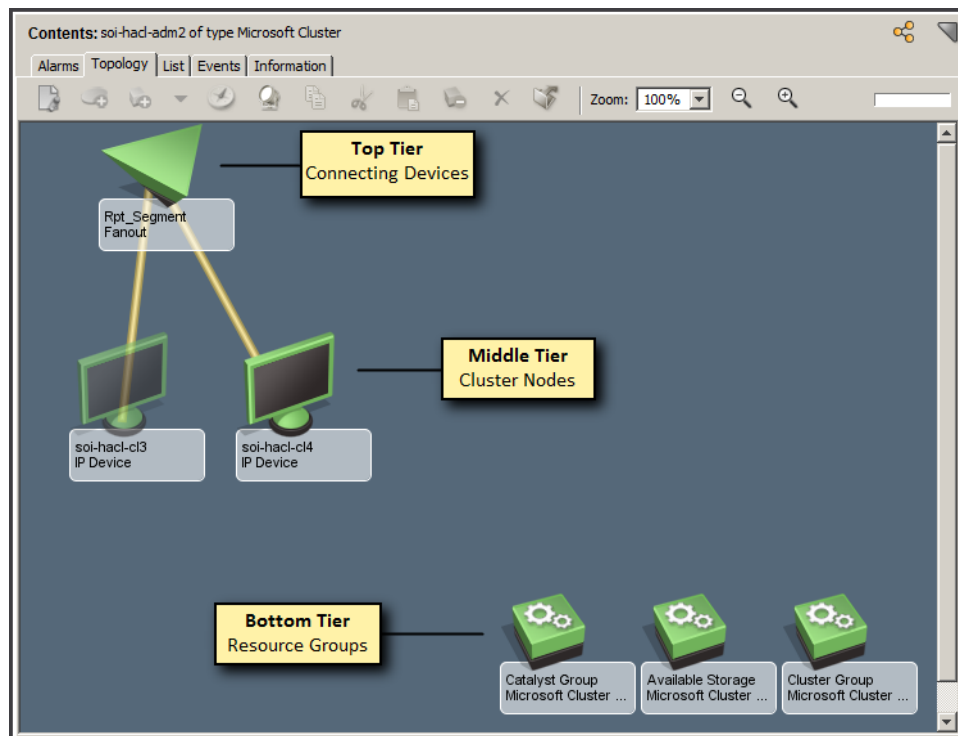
Contents: soi-hacl-adm2 of type Microsoft Cluster

Alarms | Topology | List | Events | Information

Zoom: 100%

Top Tier
Connecting Devices

Rpt_Segment
Fanout

Middle Tier
Cluster Nodes

soi-hacl-cl3
IP Device

soi-hacl-cl4
IP Device

Bottom Tier
Resource Groups

Catalyst Group
Microsoft Cluster ...

Available Storage
Microsoft Cluster ...

Cluster Group
Microsoft Cluster ...